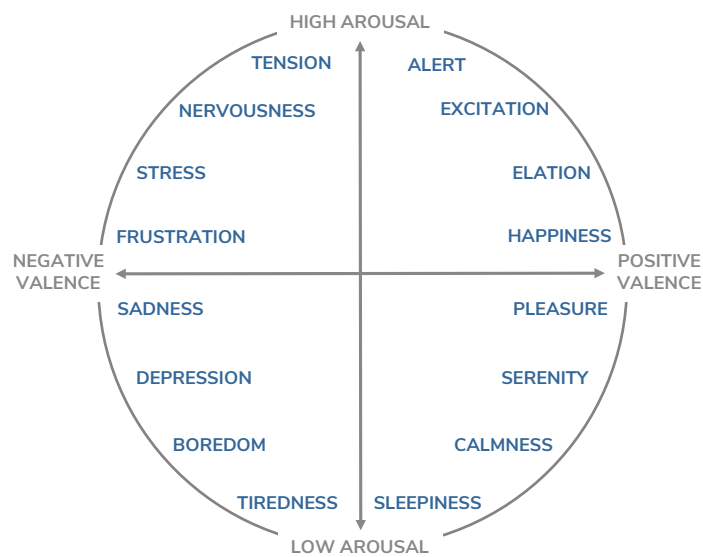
HIGH AROUSAL

TENSION

ALERT

NERVOUSNESS

EXCITATION

STRESS

ELATION

FRUSTRATION

HAPPINESS

NEGATIVE VALENCE

POSITIVE VALENCE

SADNESS

PLEASURE

DEPRESSION

SERENITY

BOREDOM

CALMNESS

TIREDNESS

SLEEPINESS

LOW AROUSAL